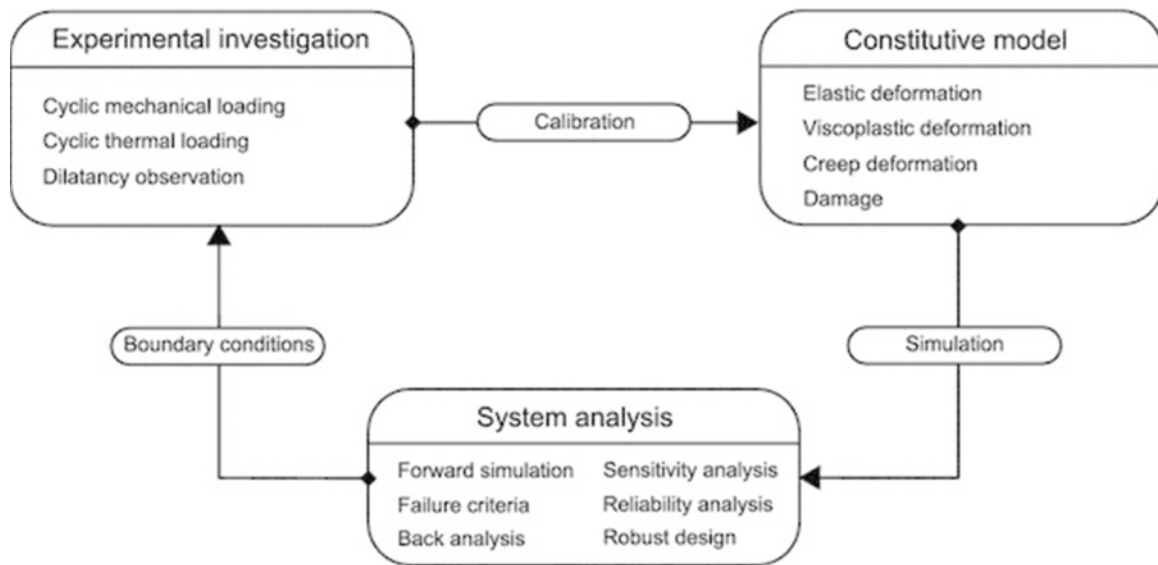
Experimental investigation

Cyclic mechanical loading
Cyclic thermal loading
Dilatancy observation

Calibration

Constitutive model

Elastic deformation
Viscoplastic deformation
Creep deformation
Damage

Boundary conditions

Simulation

System analysis

Forward simulation
Failure criteria
Back analysis

Sensitivity analysis
Reliability analysis
Robust design